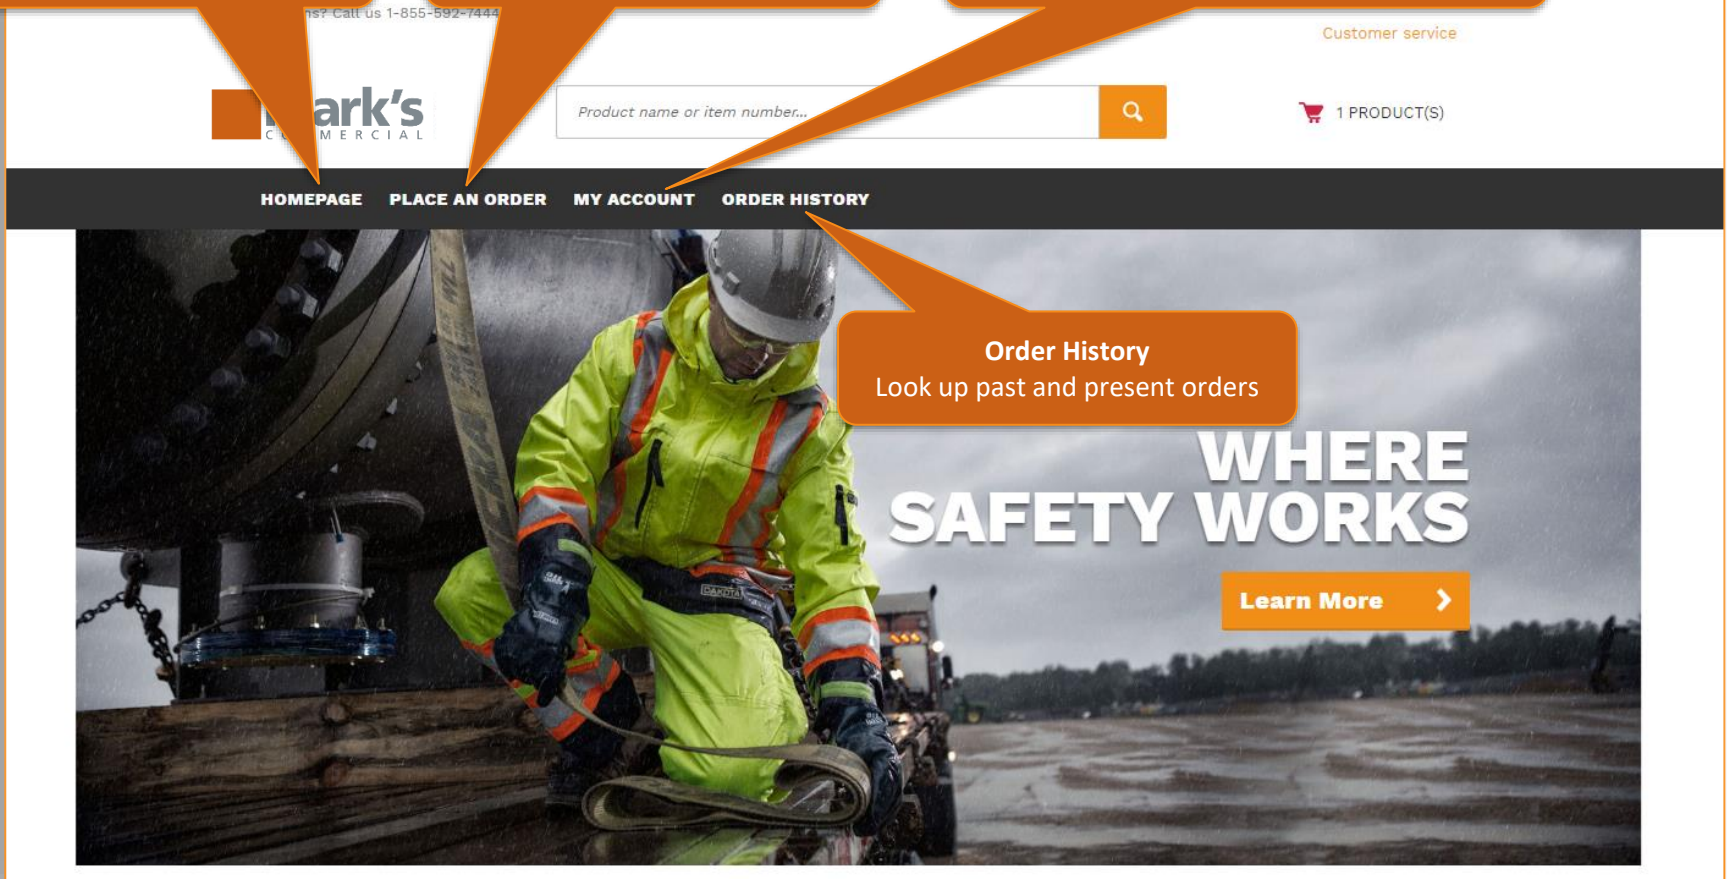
ns? Call us 1-855-592-7444

Customer service

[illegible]ark's
C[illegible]MERCIAL

Product name or item number...

1 PRODUCT(S)

HOMEPAGE PLACE AN ORDER MY ACCOUNT ORDER HISTORY

Order History
Look up past and present orders

WHERE
SAFETY WORKS

Learn More